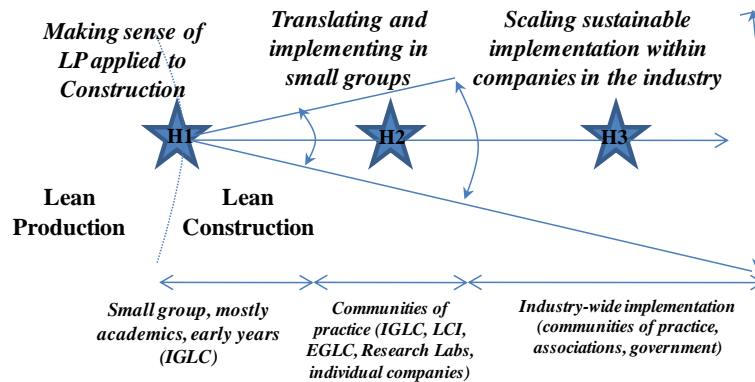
Making sense of LP applied to Construction

Translating and implementing in small groups

Scaling sustainable implementation within companies in the industry

H1

H2

H3

Lean Production

Lean Construction

Small group, mostly academics, early years (IGLC)

Communities of practice (IGLC, LCI, EGLC, Research Labs, individual companies)

Industry-wide implementation (communities of practice, associations, government)